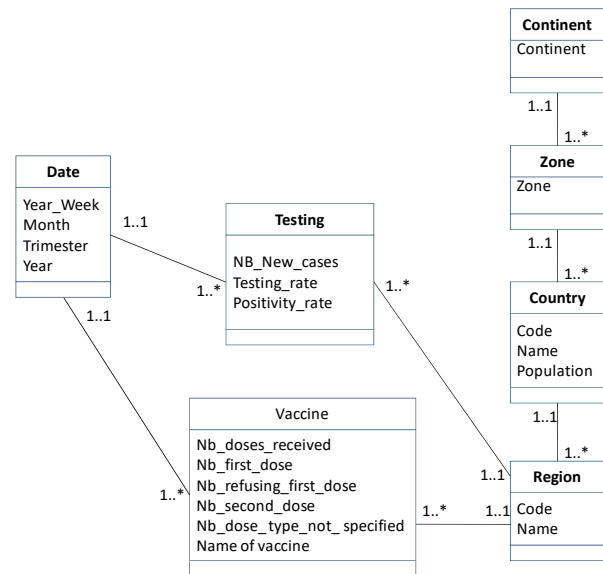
Continent
Continent

1..1
1..*

Zone
Zone

1..1
1..*

Country
Code
Name
Population

1..1
1..*

Date
Year_Week
Month
Trimester
Year

1..1
1..*

Testing
NB_New_cases
Testing_rate
Positivity_rate

1..*

1..1

Vaccine
Nb_doses_received
Nb_first_dose
Nb_refusing_first_dose
Nb_second_dose
Nb_dose_type_not_ specified
Name of vaccine

1..*

1..*
1..1

1..1

Region
Code
Name